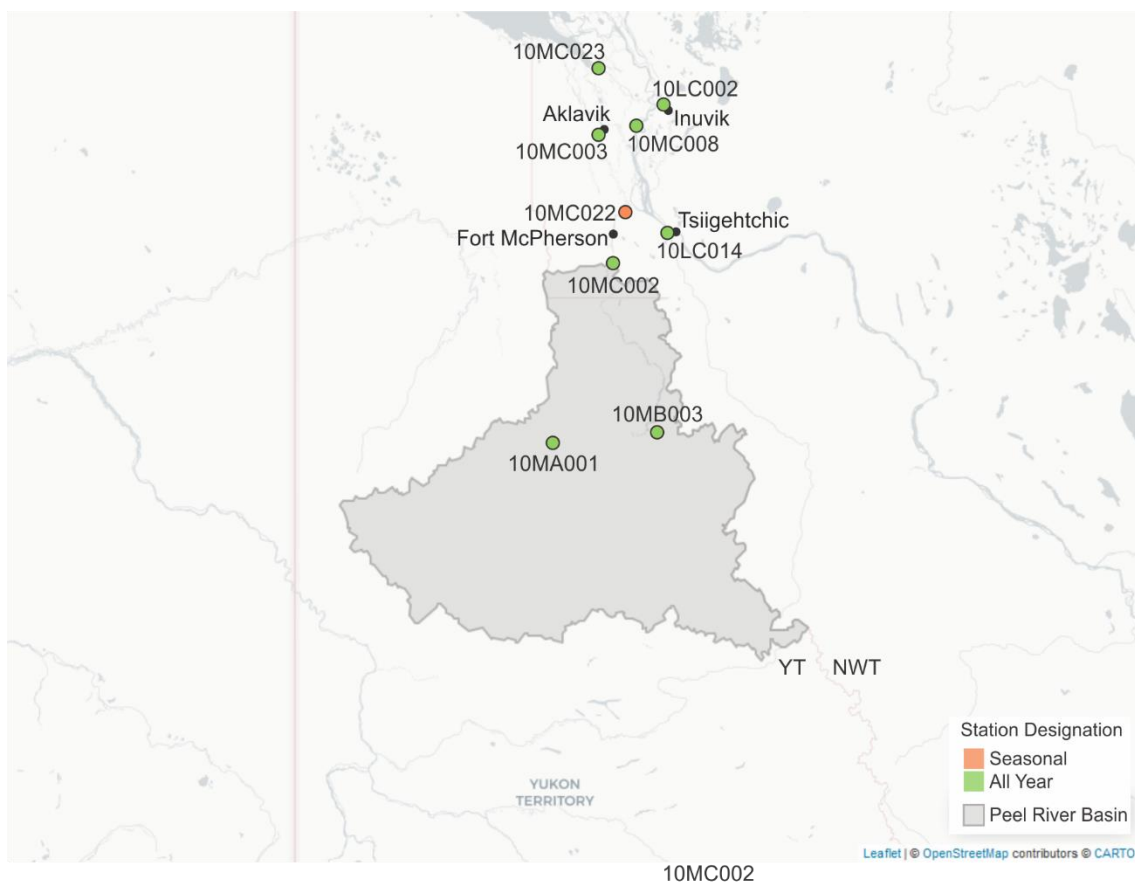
10MC023
10LC002
Inuvik
Aklavik
10MC003
10MC008
10MC022
Tsiigehtchic
Fort McPherson
10LC014
10MC002
10MB003
10MA001
YT
NWT
YUKON TERRITORY
Station Designation
Seasonal
All Year
Peel River Basin
Leaflet | © OpenStreetMap contributors © CARTO

10MC002